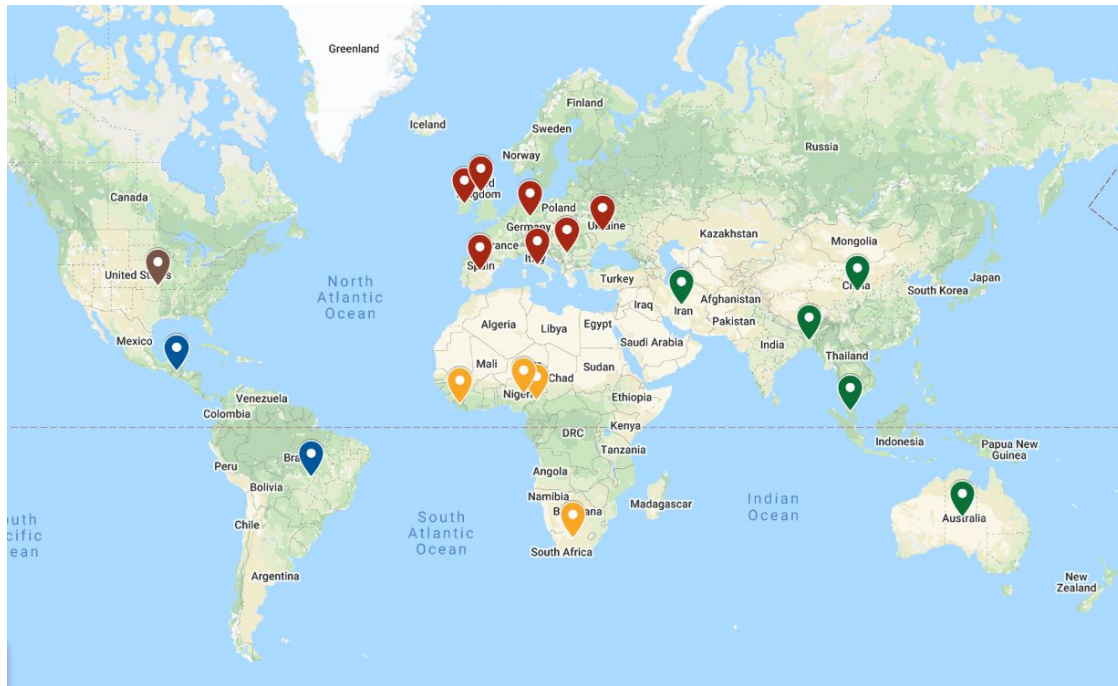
Greenland

Iceland

Finland

Sweden

Norway

Russia

ited
ngdom

Poland

Germany

Ukraine

Kazakhstan

Canada

rance

Mongolia

Spain

It

United States

Turkey

China

Japan

North
Atlantic
Ocean

South Korea

Iraq

Afghanistan

Iran

Algeria

Libya

Egypt

Pakistan

Mexico

Saudi Arabia

India

Mali

Chad

Sudan

Thailand

Niger

Venezuela

Ethiopia

Colombia

Kenya

DRC

Indonesia

Papua New
Guinea

Tanzania

Peru

Bra

Angola

Bolivia

Namibia

Madagascar

Indian
Ocean

Bo

South
Atlantic
Ocean

Chile

Australia

uth
cific
ean

South Africa

Argentina

New
Zealand